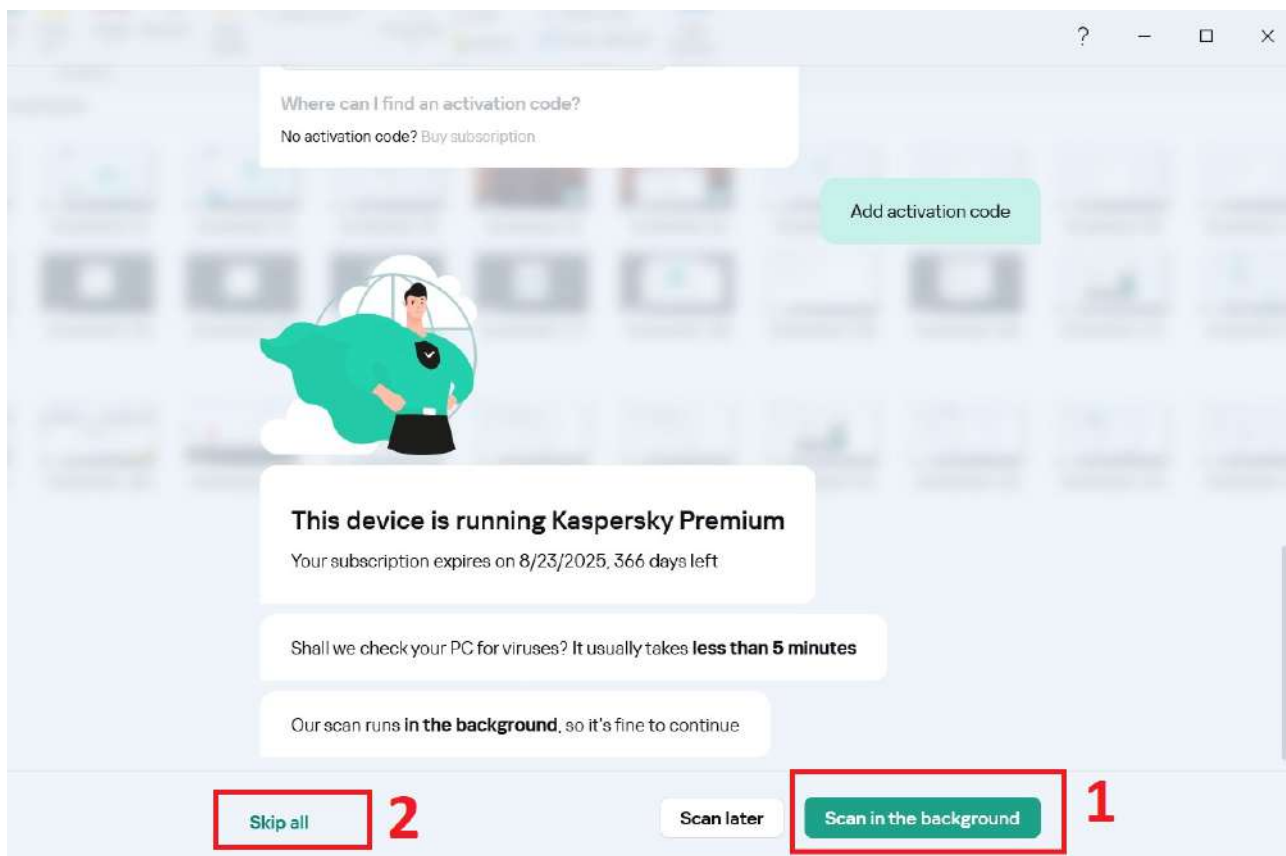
?

Where can I find an activation code?

No activation code? Buy subscription

Add activation code

This device is running Kaspersky Premium

Your subscription expires on 8/23/2025, 366 days left

Shall we check your PC for viruses? It usually takes **less than 5 minutes**

Our scan runs **in the background**, so it's fine to continue

Skip all

2

Scan later

Scan in the background

1